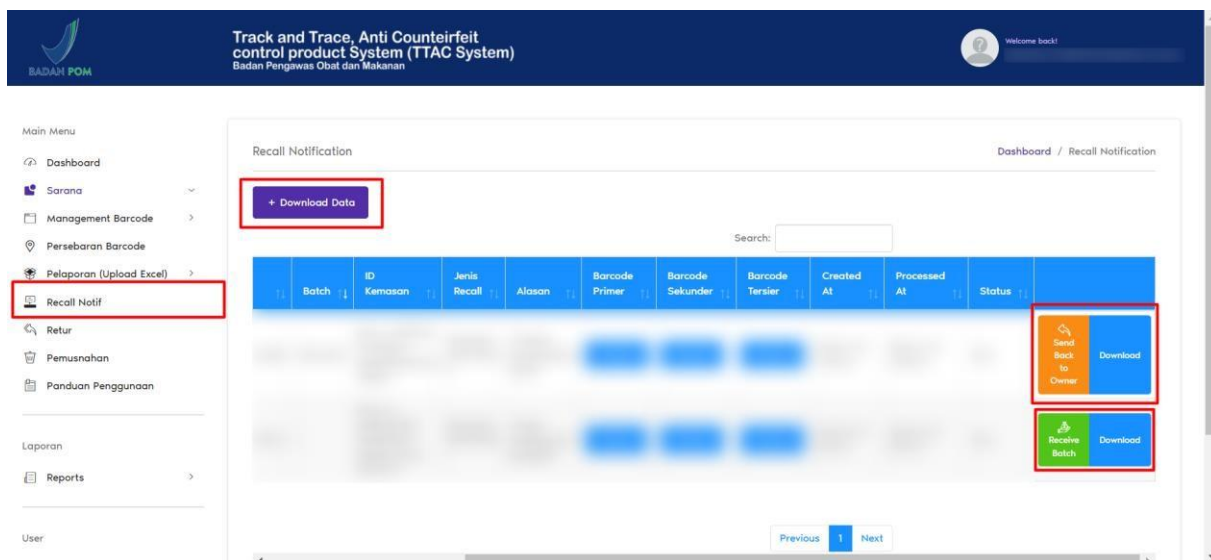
BADAN POM

Track and Trace, Anti Counteirfeit control product System (TTAC System)
Badan Pengawas Obat dan Makanan

Welcome back!

Main Menu
Dashboard
Sarana
Management Barcode
Persebaran Barcode
Pelaporan (Upload Excel)
Recall Notif
Retur
Pemusnahan
Panduan Penggunaan

Laporan
Reports

User

Recall Notification

Dashboard / Recall Notification

+ Download Data

Search:

| | Batch | ID Kemasan | Jenis Recall | Alasan | Barcode Primer | Barcode Sekunder | Barcode Tersier | Created At | Processed At | Status | |
|---|---|---|---|---|---|---|---|---|---|---|---|
| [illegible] | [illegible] | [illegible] | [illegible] | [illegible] | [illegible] | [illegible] | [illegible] | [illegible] | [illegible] | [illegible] | Send Back to Owner Download |
| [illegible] | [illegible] | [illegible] | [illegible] | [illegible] | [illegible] | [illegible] | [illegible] | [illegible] | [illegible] | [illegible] | Receive Batch Download |

Previous 1 Next